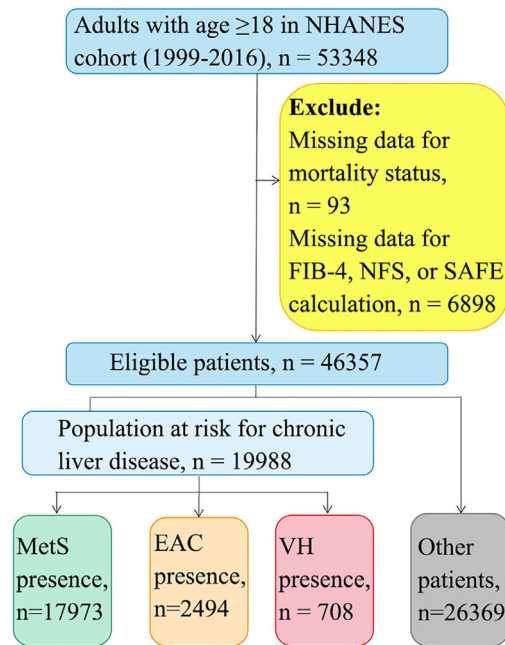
Adults with age $\geq$18 in NHANES cohort (1999-2016), n = 53348

**Exclude:**
Missing data for mortality status, n = 93
Missing data for FIB-4, NFS, or SAFE calculation, n = 6898

Eligible patients, n = 46357

Population at risk for chronic liver disease, n = 19988

MetS presence, n=17973

EAC presence, n=2494

VH presence, n = 708

Other patients, n=26369